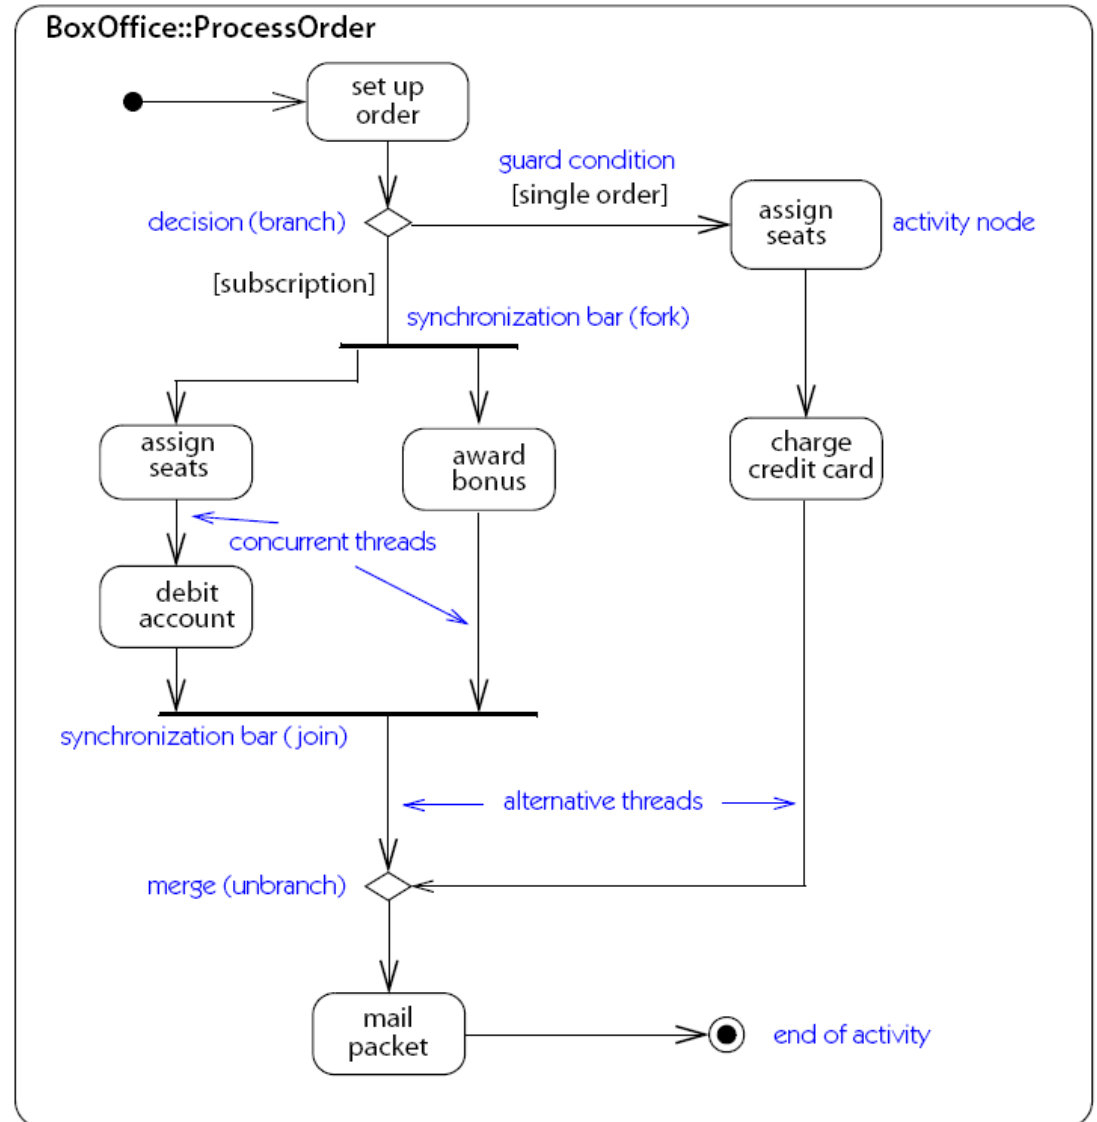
BoxOffice::ProcessOrder

set up order

guard condition

[single order]

decision (branch)

assign seats

activity node

[subscription]

synchronization bar (fork)

assign seats

award bonus

charge credit card

concurrent threads

debit account

synchronization bar (join)

alternative threads

merge (unbranch)

mail packet

end of activity